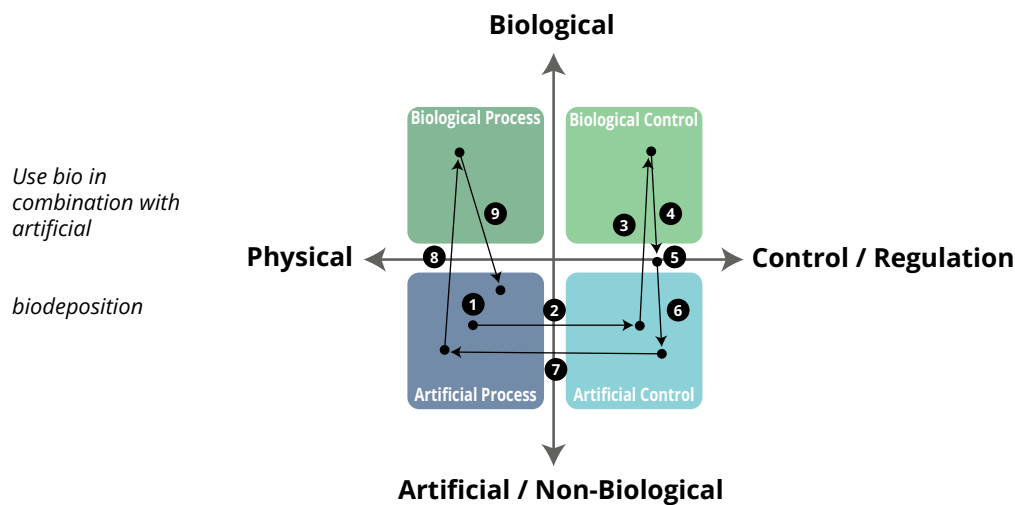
Biological

Biological Process

Biological Control

Use bio in combination with artificial

biodeposition

Physical

Control / Regulation

9

3

4

8

5

1

2

6

7

Artificial Process

Artificial Control

Artificial / Non-Biological